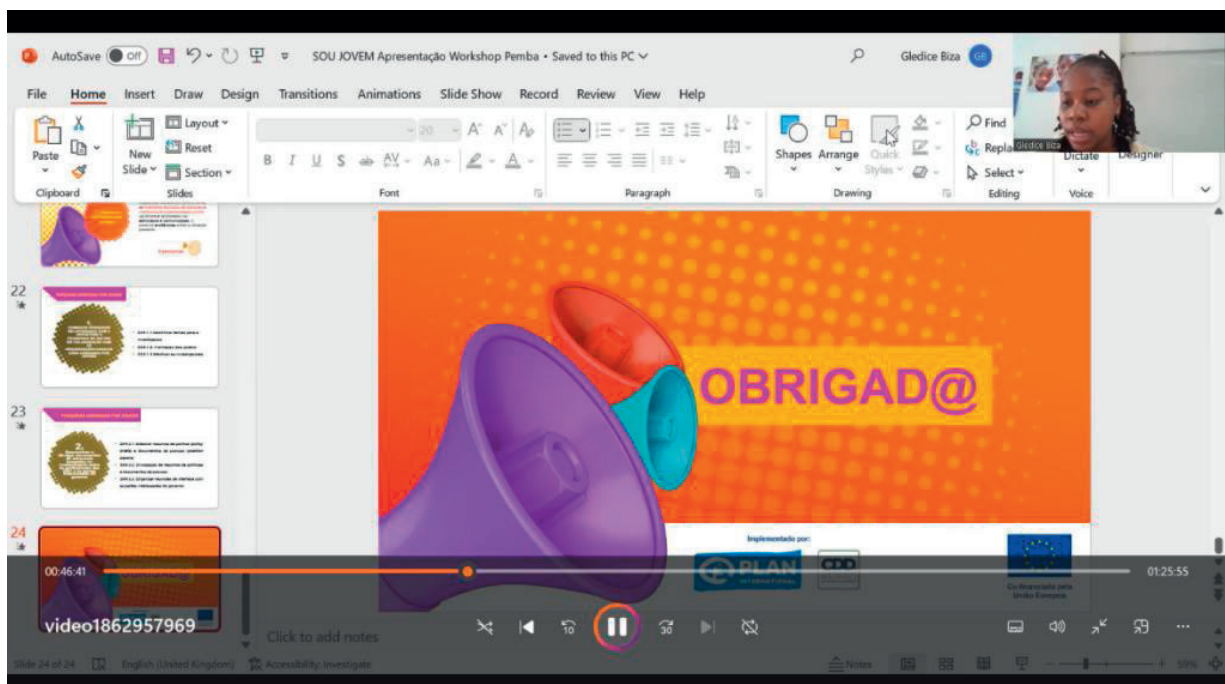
AutoSave Off SOU JOVEM Apresentação Workshop Pemba • Saved to this PC Gledice Biza GB

File Home Insert Draw Design Transitions Animations Slide Show Record Review View Help

Paste Clipboard New Slide Layout Reset Section Slides Font Paragraph Shapes Arrange Quick Styles Drawing Find Replace Select Editing Dictate Voice Designer

Gledice Biza

22

23

24

OBRIGAD@

Implementado por:

PLAN INTERNATIONAL

Co-financiado pela União Europeia

00:46:41

01:25:55

video1862957969

Click to add notes

Slide 24 of 24 English (United Kingdom) Accessibility: Investigate Notes 59%